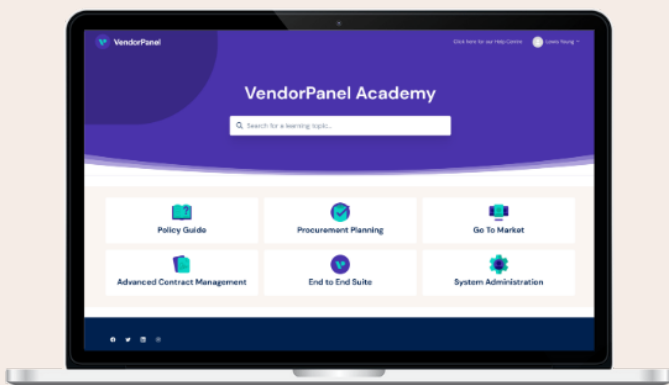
VendorPanel

Click here for our Help Centre

Lewis Young

VendorPanel Academy

Search for a learning topic...

Policy Guide

Procurement Planning

Go To Market

Advanced Contract Management

End to End Suite

System Administration